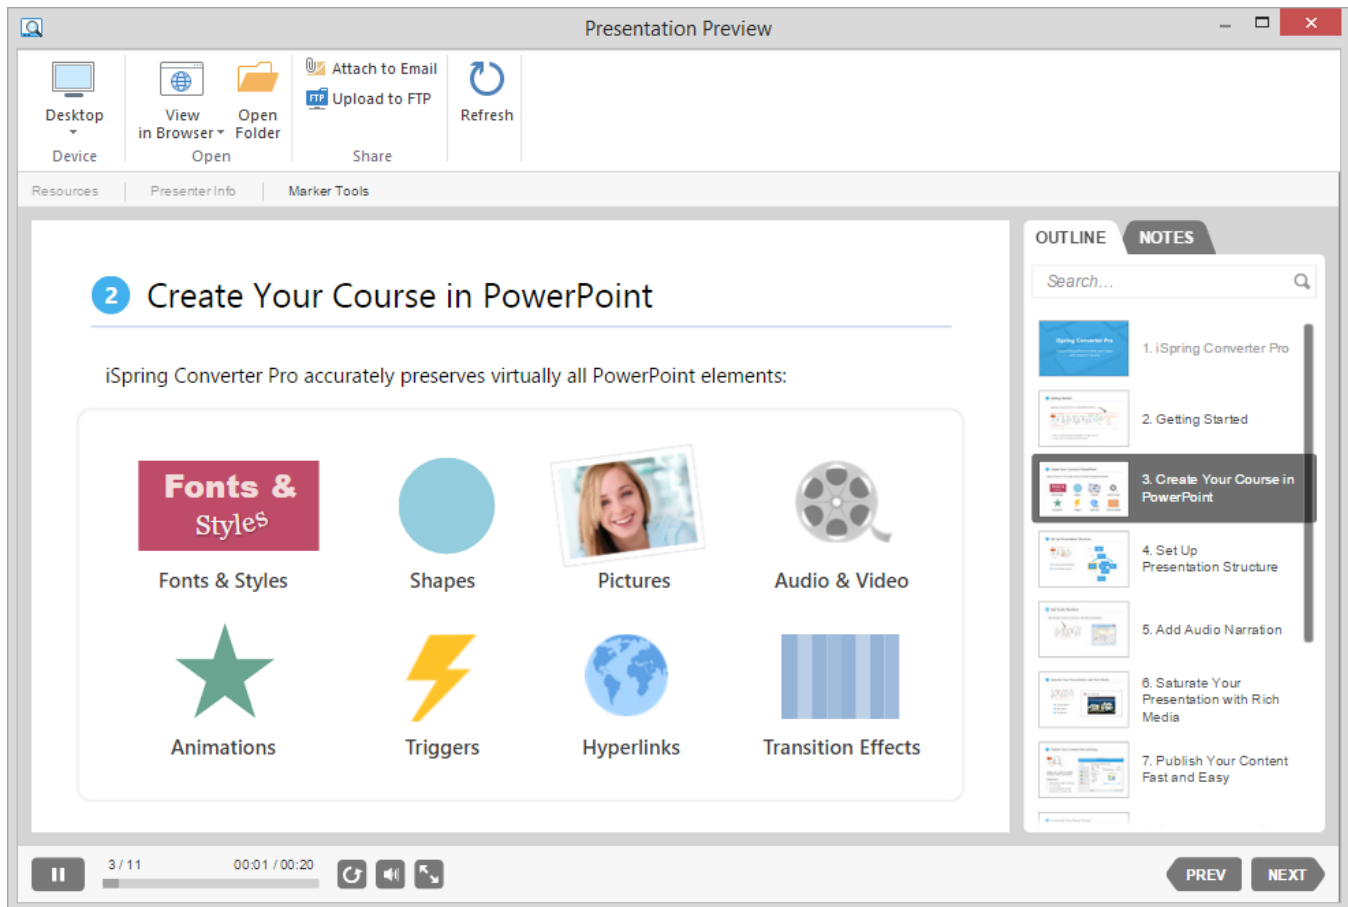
Presentation Preview

Desktop
Device

View in Browser
Open Folder
Open

Attach to Email
Upload to FTP
Share

Refresh

Resources | Presenter Info | Marker Tools

2 Create Your Course in PowerPoint

iSpring Converter Pro accurately preserves virtually all PowerPoint elements:

Fonts & Styles
Fonts & Styles
Shapes
Pictures
Audio & Video
Animations
Triggers
Hyperlinks
Transition Effects

OUTLINE NOTES

Search...

1. iSpring Converter Pro
2. Getting Started
3. Create Your Course in PowerPoint
4. Set Up Presentation Structure
5. Add Audio Narration
6. Saturate Your Presentation with Rich Media
7. Publish Your Content Fast and Easy

3 / 11
00:01 / 00:20

PREV
NEXT